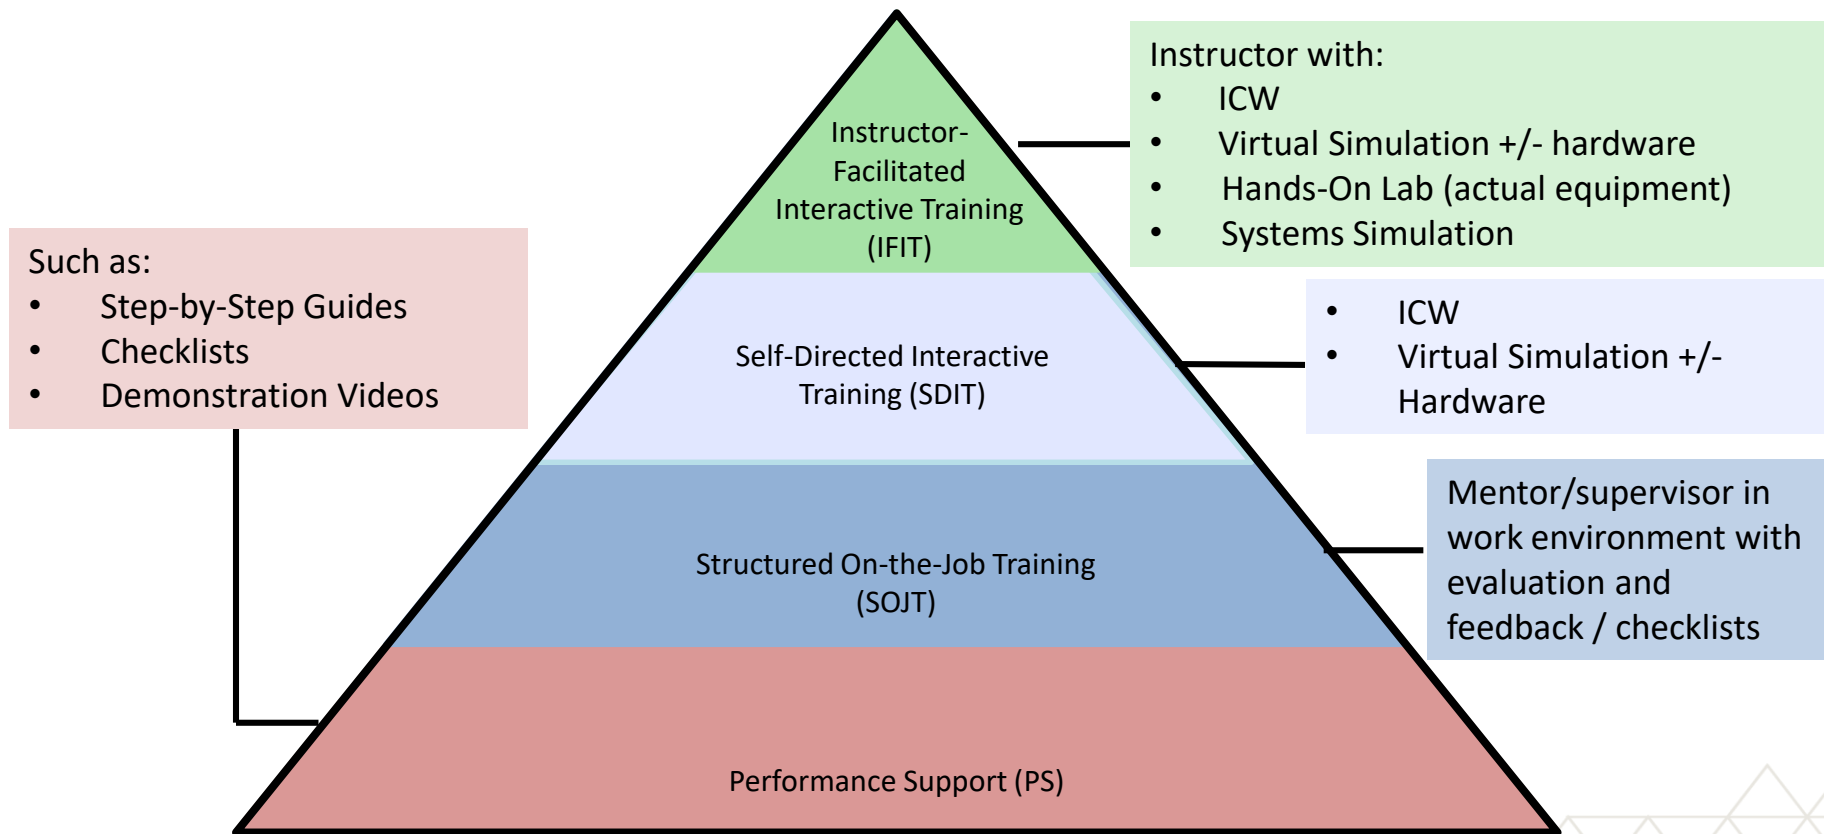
Instructor-Facilitated Interactive Training (IFIT)

Instructor with:
- ICW
- Virtual Simulation +/- hardware
- Hands-On Lab (actual equipment)
- Systems Simulation

Such as:
- Step-by-Step Guides
- Checklists
- Demonstration Videos

Self-Directed Interactive Training (SDIT)

- ICW
- Virtual Simulation +/- Hardware

Structured On-the-Job Training (SOJT)

Mentor/supervisor in work environment with evaluation and feedback / checklists

Performance Support (PS)